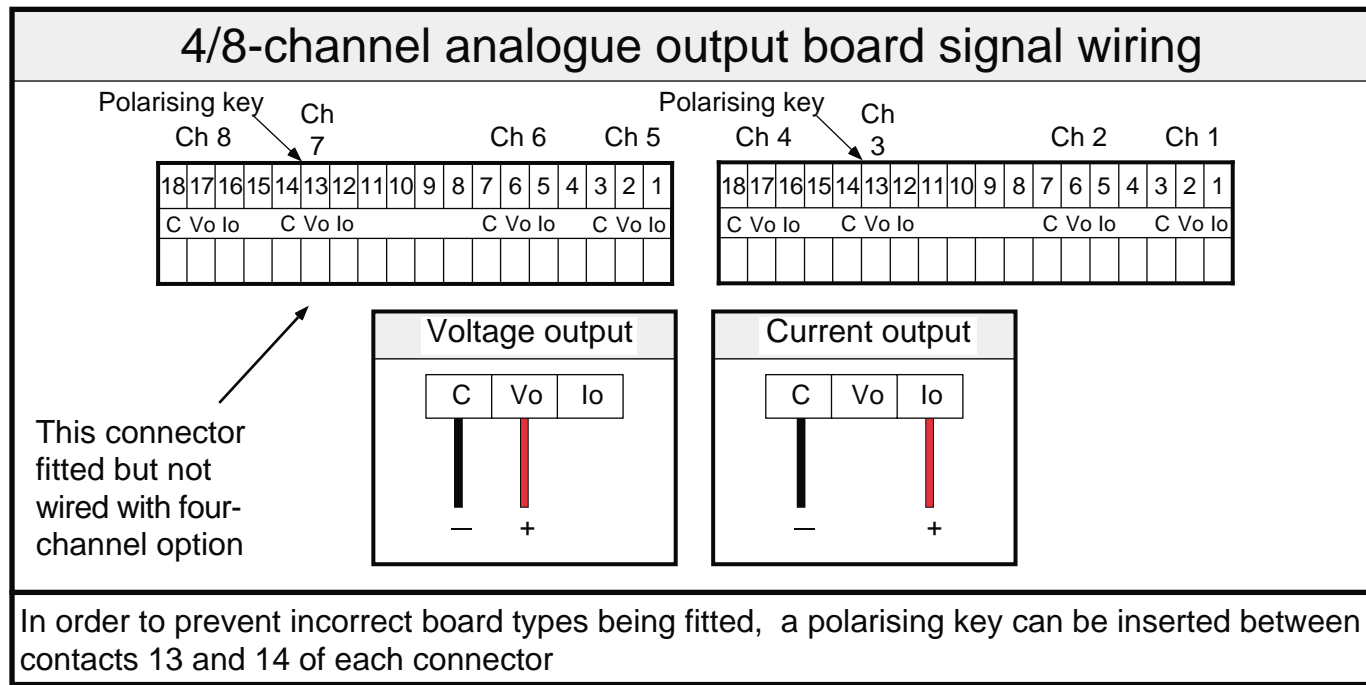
4/8-channel analogue output board signal wiring

Polarising key

Ch 8

Ch 7

Ch 6

Ch 5

| 18 | 17 | 16 | 15 | 14 | 13 | 12 | 11 | 10 | 9 | 8 | 7 | 6 | 5 | 4 | 3 | 2 | 1 |
|---|---|---|---|---|---|---|---|---|---|---|---|---|---|---|---|---|---|
| C | Vo | Io | | C | Vo | Io | | | | | | C | Vo | Io | C | Vo | Io |

Polarising key

Ch 4

Ch 3

Ch 2

Ch 1

| 18 | 17 | 16 | 15 | 14 | 13 | 12 | 11 | 10 | 9 | 8 | 7 | 6 | 5 | 4 | 3 | 2 | 1 |
|---|---|---|---|---|---|---|---|---|---|---|---|---|---|---|---|---|---|
| C | Vo | Io | | C | Vo | Io | | | | | | C | Vo | Io | C | Vo | Io |

This connector fitted but not wired with four-channel option

Voltage output

| C | Vo | Io |
|---|---|---|

— +

Current output

| C | Vo | Io |
|---|---|---|

— +

In order to prevent incorrect board types being fitted, a polarising key can be inserted between contacts 13 and 14 of each connector